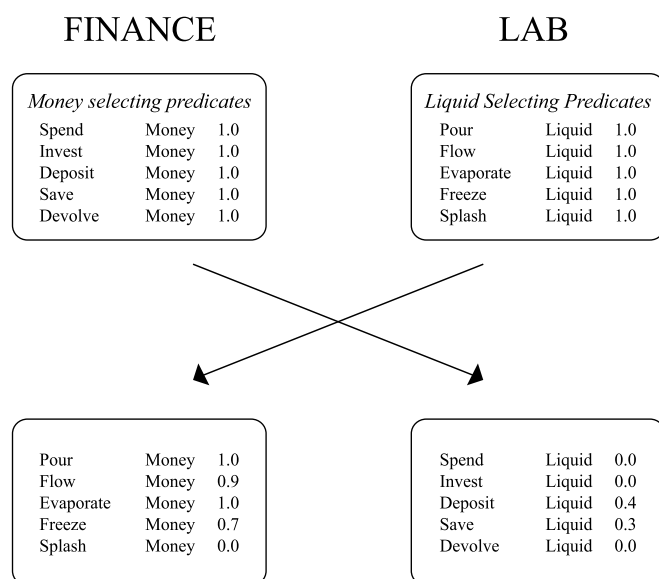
FINANCE

LAB

*Money selecting predicates*

| | | |
|---|---|---|
| Spend | Money | 1.0 |
| Invest | Money | 1.0 |
| Deposit | Money | 1.0 |
| Save | Money | 1.0 |
| Devolve | Money | 1.0 |

*Liquid Selecting Predicates*

| | | |
|---|---|---|
| Pour | Liquid | 1.0 |
| Flow | Liquid | 1.0 |
| Evaporate | Liquid | 1.0 |
| Freeze | Liquid | 1.0 |
| Splash | Liquid | 1.0 |

| | | |
|---|---|---|
| Pour | Money | 1.0 |
| Flow | Money | 0.9 |
| Evaporate | Money | 1.0 |
| Freeze | Money | 0.7 |
| Splash | Money | 0.0 |

| | | |
|---|---|---|
| Spend | Liquid | 0.0 |
| Invest | Liquid | 0.0 |
| Deposit | Liquid | 0.4 |
| Save | Liquid | 0.3 |
| Devolve | Liquid | 0.0 |